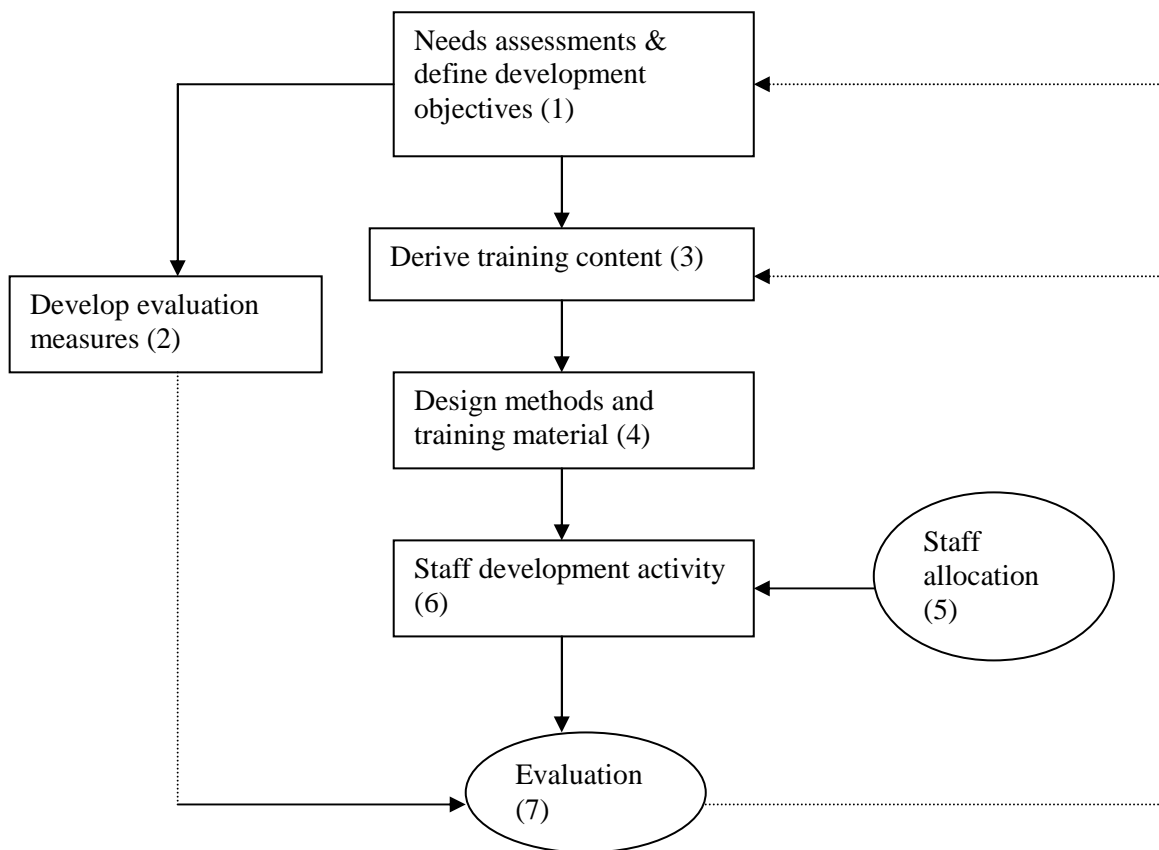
Needs assessments & define development objectives (1)

Derive training content (3)

Develop evaluation measures (2)

Design methods and training material (4)

Staff development activity (6)

Staff allocation (5)

Evaluation (7)